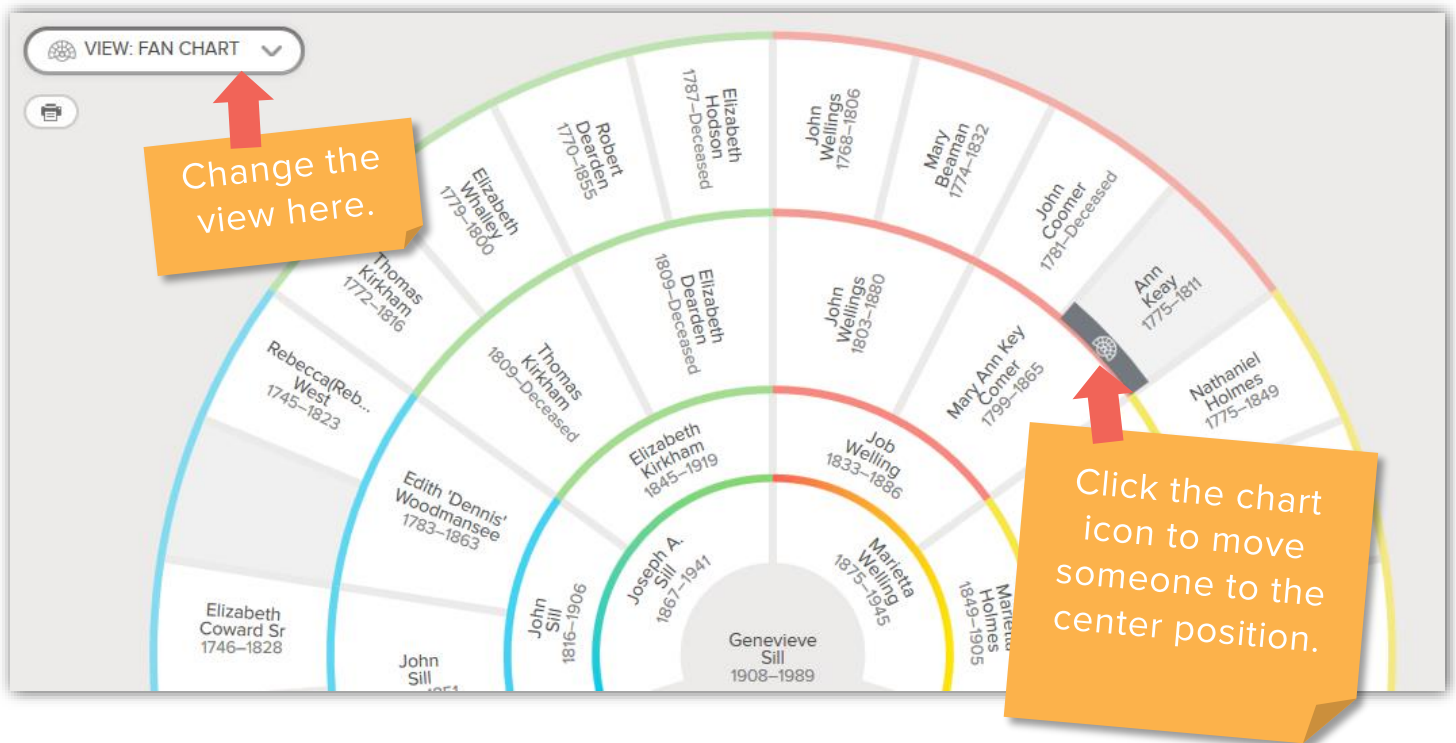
VIEW: FAN CHART

Change the view here.

Elizabeth Hodson 1787–Deceased

Robert Dearden 1770–1855

Elizabeth Whalley 1779–1800

Thomas Kirkham 1772–1816

Rebecca(Reb... West 1745–1823

John Wellings 1768–1806

Mary Beaman 1774–1832

John Coomer 1781–Deceased

Ann Keay 1775–1811

Nathaniel Holmes 1775–1849

Elizabeth Dearden 1809–Deceased

Thomas Kirkham 1809–Deceased

Edith 'Dennis' Woodmansee 1783–1863

John Wellings 1803–1880

Mary Ann Key Comer 1799–1865

Elizabeth Kirkham 1845–1919

Job Welling 1833–1886

Joseph A. Sill 1867–1941

Marietta Welling 1875–1945

Marietta Holmes 1849–1905

John Sill 1816–1906

Elizabeth Coward Sr 1746–1828

John Sill

Genevieve Sill 1908–1989

Click the chart icon to move someone to the center position.